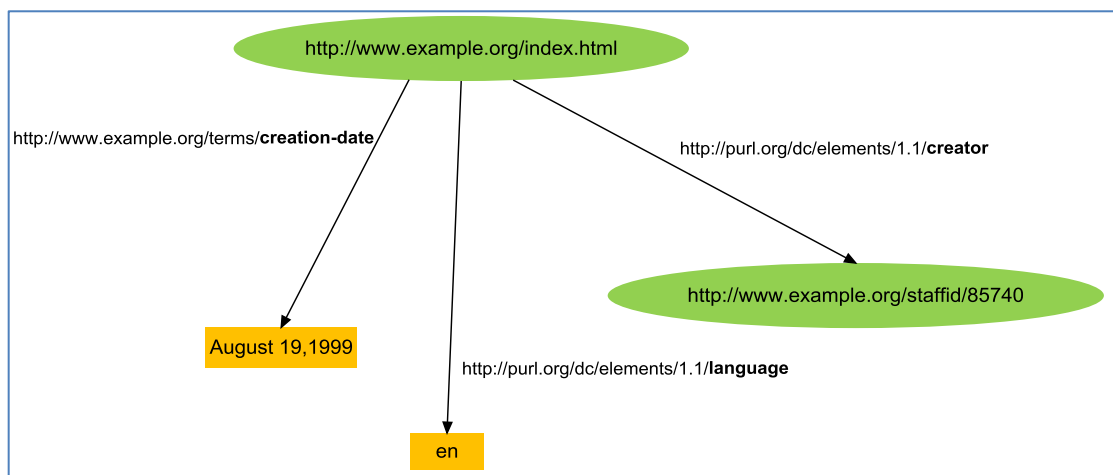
http://www.example.org/index.html

http://www.example.org/terms/**creation-date**

http://purl.org/dc/elements/1.1/**creator**

http://www.example.org/staffid/85740

August 19,1999

http://purl.org/dc/elements/1.1/**language**

en